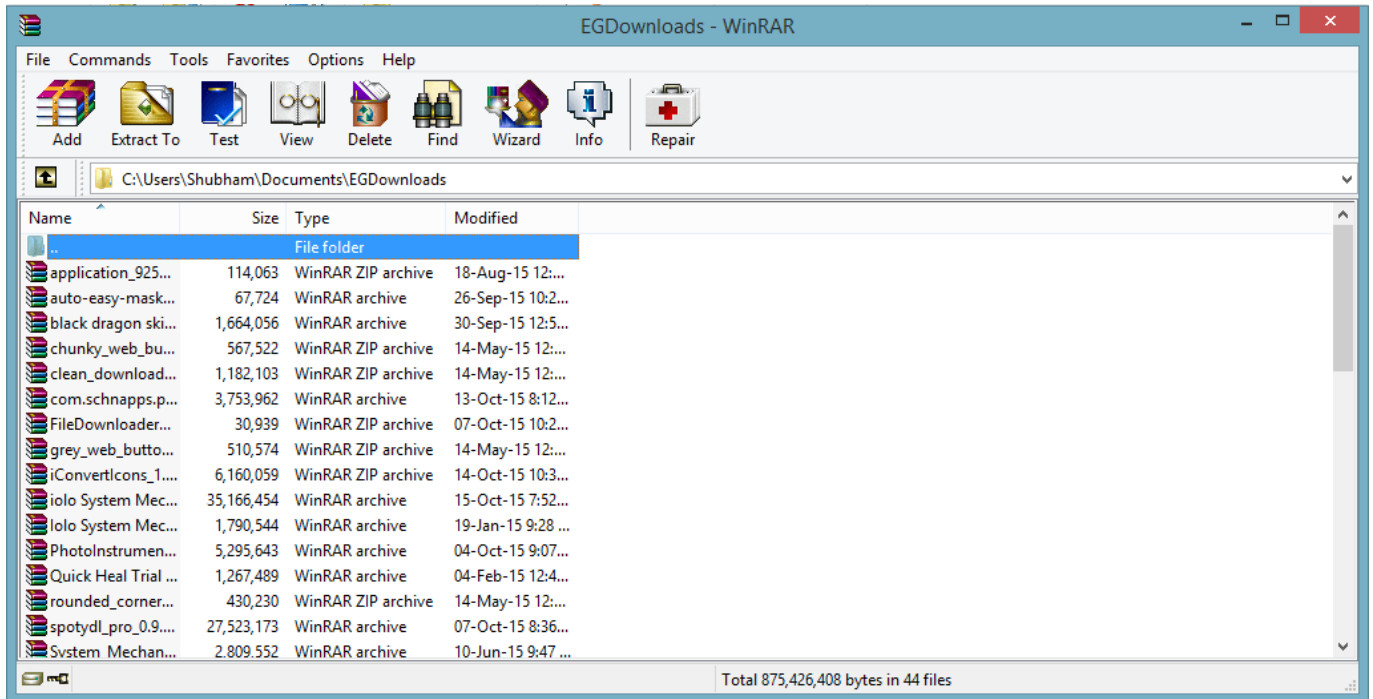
EGDownloads - WinRAR

File Commands Tools Favorites Options Help

Add Extract To Test View Delete Find Wizard Info Repair

C:\Users\Shubham\Documents\EGDownloads

| Name | Size | Type | Modified |
|---|---|---|---|
| .. | | File folder | |
| application_925... | 114,063 | WinRAR ZIP archive | 18-Aug-15 12:... |
| auto-easy-mask... | 67,724 | WinRAR archive | 26-Sep-15 10:2... |
| black dragon ski... | 1,664,056 | WinRAR archive | 30-Sep-15 12:5... |
| chunky_web_bu... | 567,522 | WinRAR ZIP archive | 14-May-15 12:... |
| clean_download... | 1,182,103 | WinRAR ZIP archive | 14-May-15 12:... |
| com.schnapps.p... | 3,753,962 | WinRAR archive | 13-Oct-15 8:12... |
| FileDownloader... | 30,939 | WinRAR ZIP archive | 07-Oct-15 10:2... |
| grey_web_butto... | 510,574 | WinRAR ZIP archive | 14-May-15 12:... |
| iConvertIcons_1... | 6,160,059 | WinRAR ZIP archive | 14-Oct-15 10:3... |
| iolo System Mec... | 35,166,454 | WinRAR archive | 15-Oct-15 7:52... |
| Iolo System Mec... | 1,790,544 | WinRAR archive | 19-Jan-15 9:28 ... |
| PhotoInstrumen... | 5,295,643 | WinRAR archive | 04-Oct-15 9:07... |
| Quick Heal Trial ... | 1,267,489 | WinRAR archive | 04-Feb-15 12:4... |
| rounded_corner... | 430,230 | WinRAR ZIP archive | 14-May-15 12:... |
| spotydl_pro_0.9.... | 27,523,173 | WinRAR archive | 07-Oct-15 8:36... |
| System_Mechan... | 2,809,552 | WinRAR archive | 10-Jun-15 9:47 ... |

Total 875,426,408 bytes in 44 files